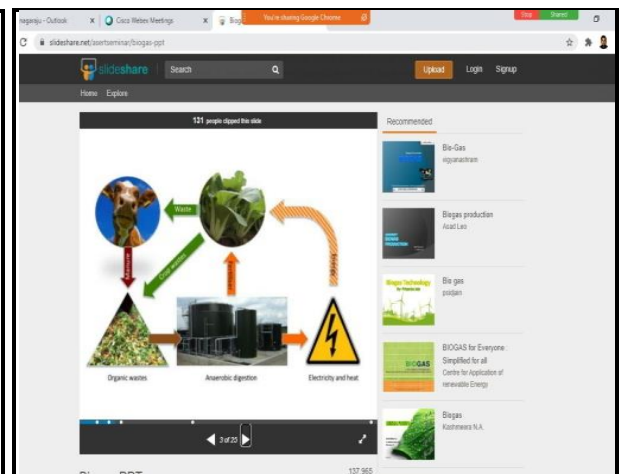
nagaraju - Outlook
Cisco Webex Meetings
Biog
You're sharing Google Chrome
Stop
Shared
slideshare.net/asertseminar/biogas-ppt
slideshare
Search
Upload
Login
Signup
Home
Explore
121 people clipped this slide
Waste
Crop wastes
Manure
Fertilizer
Organic wastes
Anaerobic digestion
Electricity and heat
3 of 20
Recommended
Bio-Gas
vigyanashram
Biogas production
Asad Leo
Bio gas
poidjam
BIOGAS for Everyone : Simplified for all
Centre for Application of renewable Energy
Biogas
Kashmeera N.A.
137,965